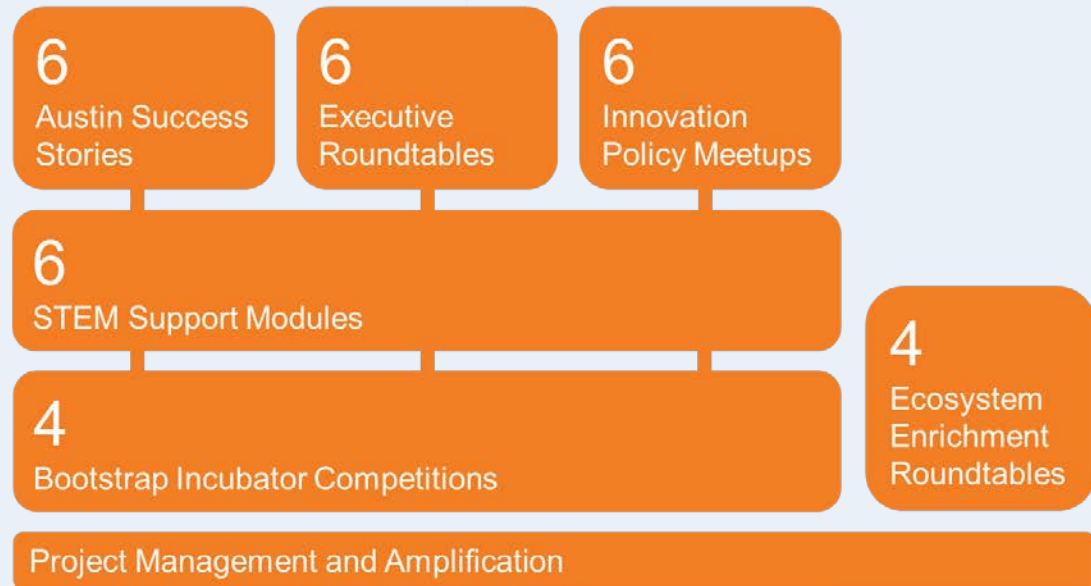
6
Austin Success Stories

6
Executive Roundtables

6
Innovation Policy Meetups

6
STEM Support Modules

4
Bootstrap Incubator Competitions

4
Ecosystem Enrichment Roundtables

Project Management and Amplification